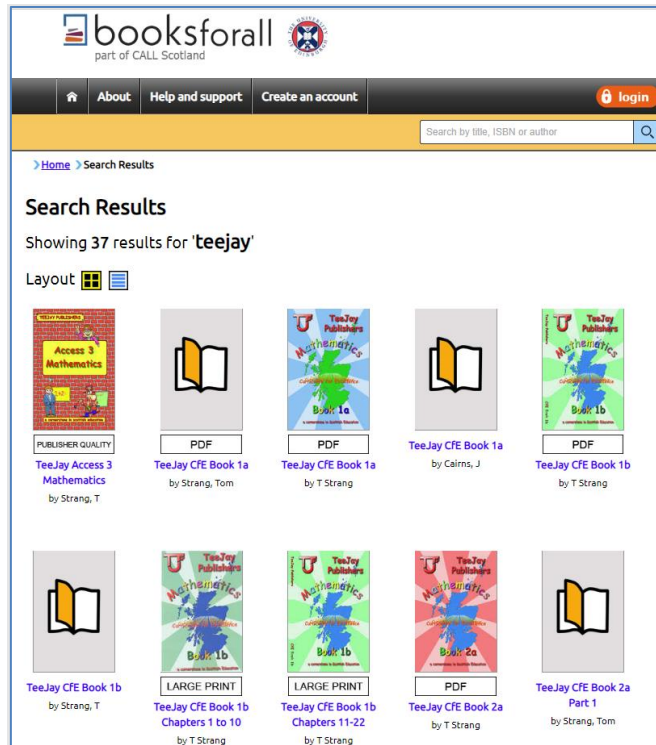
booksforall
part of CALL Scotland

About Help and support Create an account login

Search by title, ISBN or author

Home Search Results

Search Results

Showing 37 results for 'teejay'

Layout

TEEJAY PUBLISHERS
Access 3 Mathematics
PUBLISHER QUALITY
TeeJay Access 3 Mathematics
by Strang, T

PDF
TeeJay CfE Book 1a
by Strang, Tom

TeeJay Publishers
Mathematics
Book 1a
PDF
TeeJay CfE Book 1a
by T Strang

TeeJay CfE Book 1a
by Cairns, J

TeeJay Publishers
Mathematics
Book 1b
PDF
TeeJay CfE Book 1b
by T Strang

TeeJay CfE Book 1b
by Strang, T

TeeJay Publishers
Mathematics
Book 1b
LARGE PRINT
TeeJay CfE Book 1b Chapters 1 to 10
by T Strang

TeeJay Publishers
Mathematics
Book 1b
LARGE PRINT
TeeJay CfE Book 1b Chapters 11-22
by T Strang

TeeJay Publishers
Mathematics
Book 2a
PDF
TeeJay CfE Book 2a
by T Strang

TeeJay CfE Book 2a Part 1
by Strang, Tom